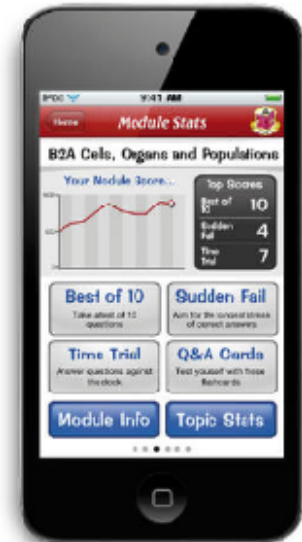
iPOD 9:41 AM

Home Module Stats

B2A Cells, Organs and Populations

Your Module Score...

Top Scores

Best of 10 10

Sudden Fail 4

Time Trial 7

Best of 10
Take a test of 10 questions

Sudden Fail
Aim for the longest streak of correct answers

Time Trial
Answer questions against the clock

Q&A Cards
Test yourself with these flashcards

Module Info

Topic Stats